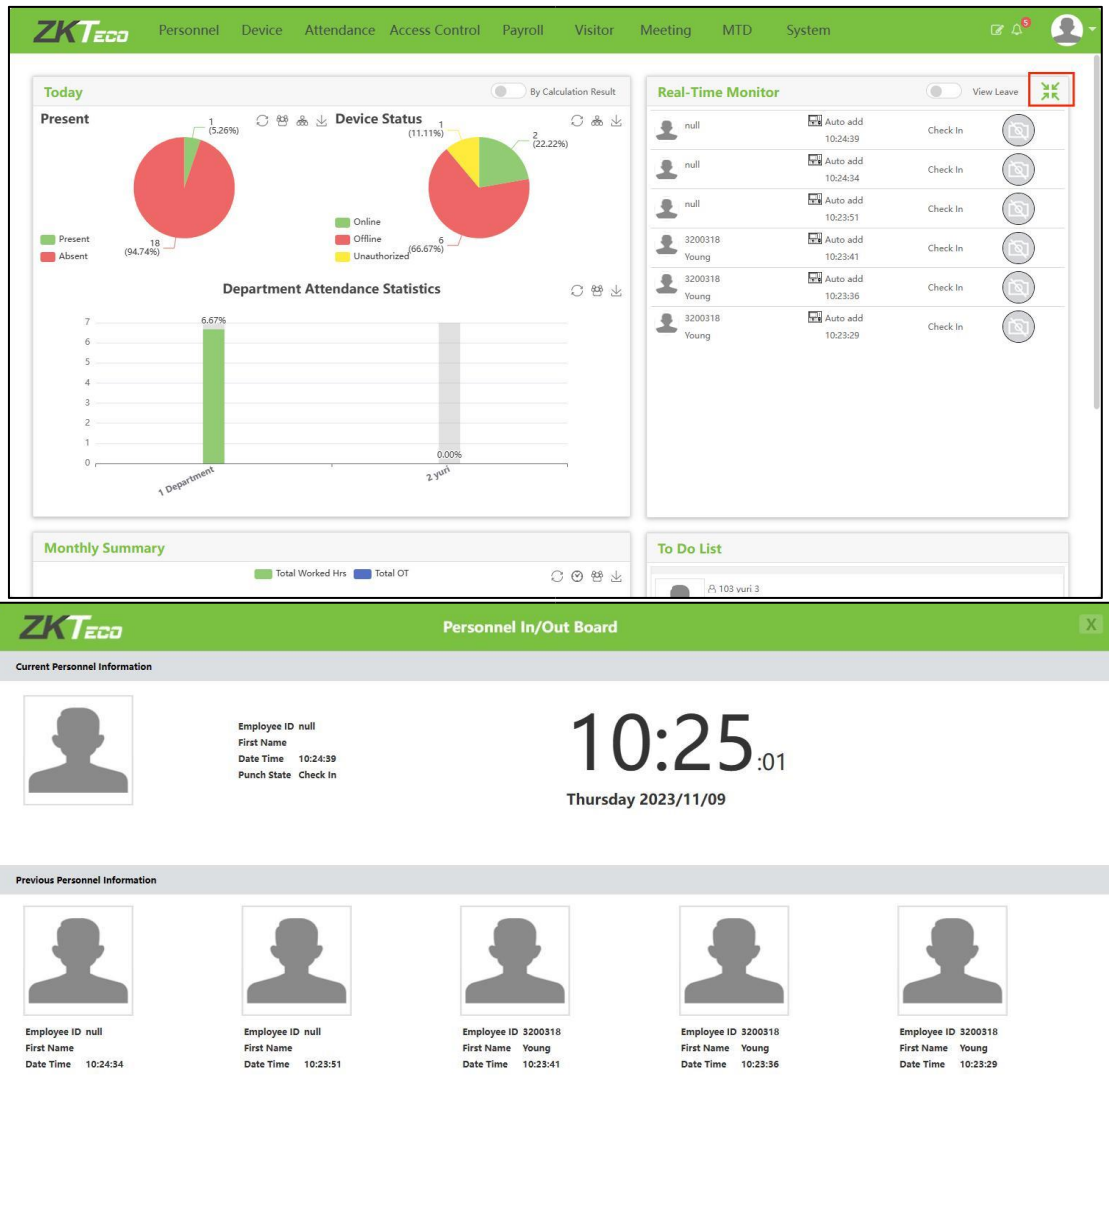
ZKTeco Personnel Device Attendance Access Control Payroll Visitor Meeting MTD System

5

Today

By Calculation Result

Present

1 (5.26%)

18 (94.74%)

Present
Absent

Device Status

1 (11.11%)

2 (22.22%)

6 (66.67%)

Online
Offline
Unauthorized

Department Attendance Statistics

7
6
5
4
3
2
1
0

6.67%

0.00%

1 Department

2 yuri

Real-Time Monitor

View Leave

| | | |
|---|---|---|
| null | Auto add 10:24:39 | Check In |
| null | Auto add 10:24:34 | Check In |
| null | Auto add 10:23:51 | Check In |
| 3200318 Young | Auto add 10:23:41 | Check In |
| 3200318 Young | Auto add 10:23:36 | Check In |
| 3200318 Young | Auto add 10:23:29 | Check In |

Monthly Summary

Total Worked Hrs Total OT

To Do List

103 yuri 3

ZKTeco

Personnel In/Out Board

X

Current Personnel Information

Employee ID null
First Name
Date Time 10:24:39
Punch State Check In

10:25:01

Thursday 2023/11/09

Previous Personnel Information

Employee ID null
First Name
Date Time 10:24:34

Employee ID null
First Name
Date Time 10:23:51

Employee ID 3200318
First Name Young
Date Time 10:23:41

Employee ID 3200318
First Name Young
Date Time 10:23:36

Employee ID 3200318
First Name Young
Date Time 10:23:29